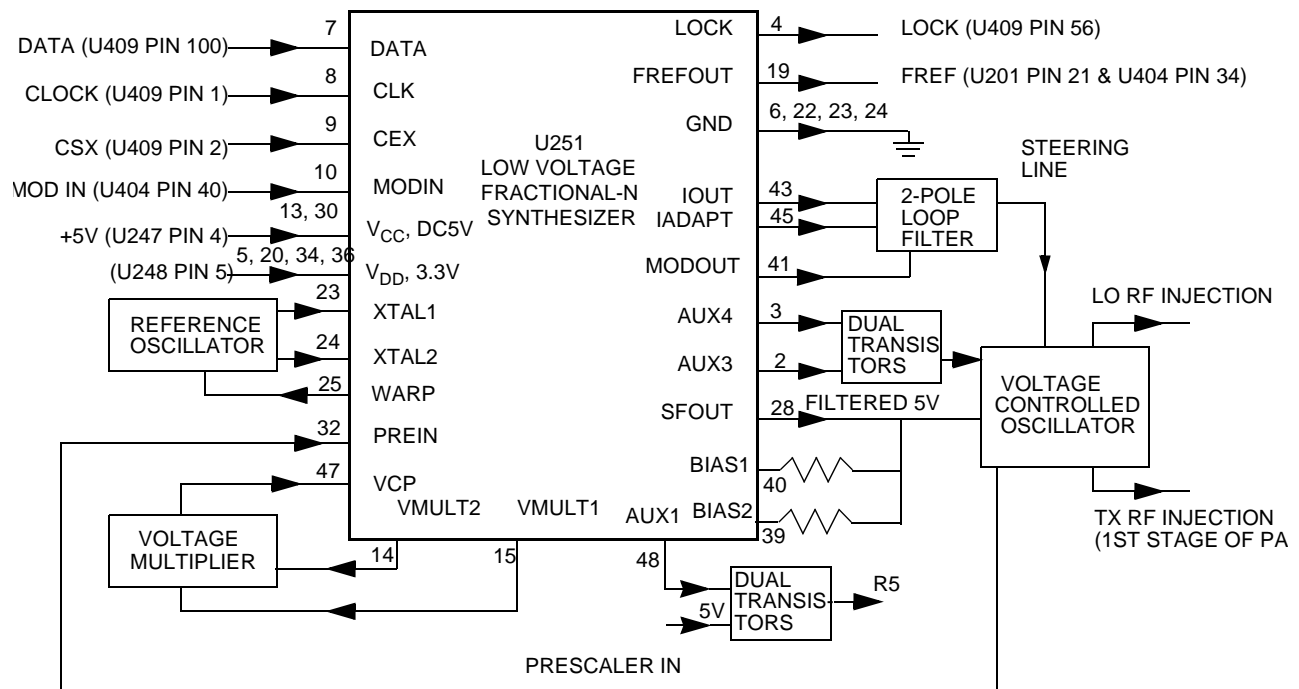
DATA (U409 PIN 100)
7
DATA
CLOCK (U409 PIN 1)
8
CLK
CSX (U409 PIN 2)
9
CEX
MOD IN (U404 PIN 40)
10
MODIN
+5V (U247 PIN 4)
13, 30
$V_{CC}$, DC5V
(U248 PIN 5)
5, 20, 34, 36
$V_{DD}$, 3.3V
REFERENCE OSCILLATOR
23
XTAL1
24
XTAL2
25
WARP
32
PREIN
47
VCP
VOLTAGE MULTIPLIER
14
VMULT2
15
VMULT1
U251
LOW VOLTAGE
FRACTIONAL-N
SYNTHESIZER
LOCK
4
LOCK (U409 PIN 56)
FREFOUT
19
FREF (U201 PIN 21 & U404 PIN 34)
GND
6, 22, 23, 24
STEERING LINE
IOUT
43
IADAPT
45
2-POLE LOOP FILTER
MODOUT
41
LO RF INJECTION
AUX4
3
AUX3
2
DUAL TRANSIS TORS
VOLTAGE CONTROLLED OSCILLATOR
SFOUT
28
FILTERED 5V
BIAS1
40
BIAS2
39
TX RF INJECTION
(1ST STAGE OF PA
AUX1
48
DUAL TRANSIS-TORS
5V
R5
PRESCALER IN